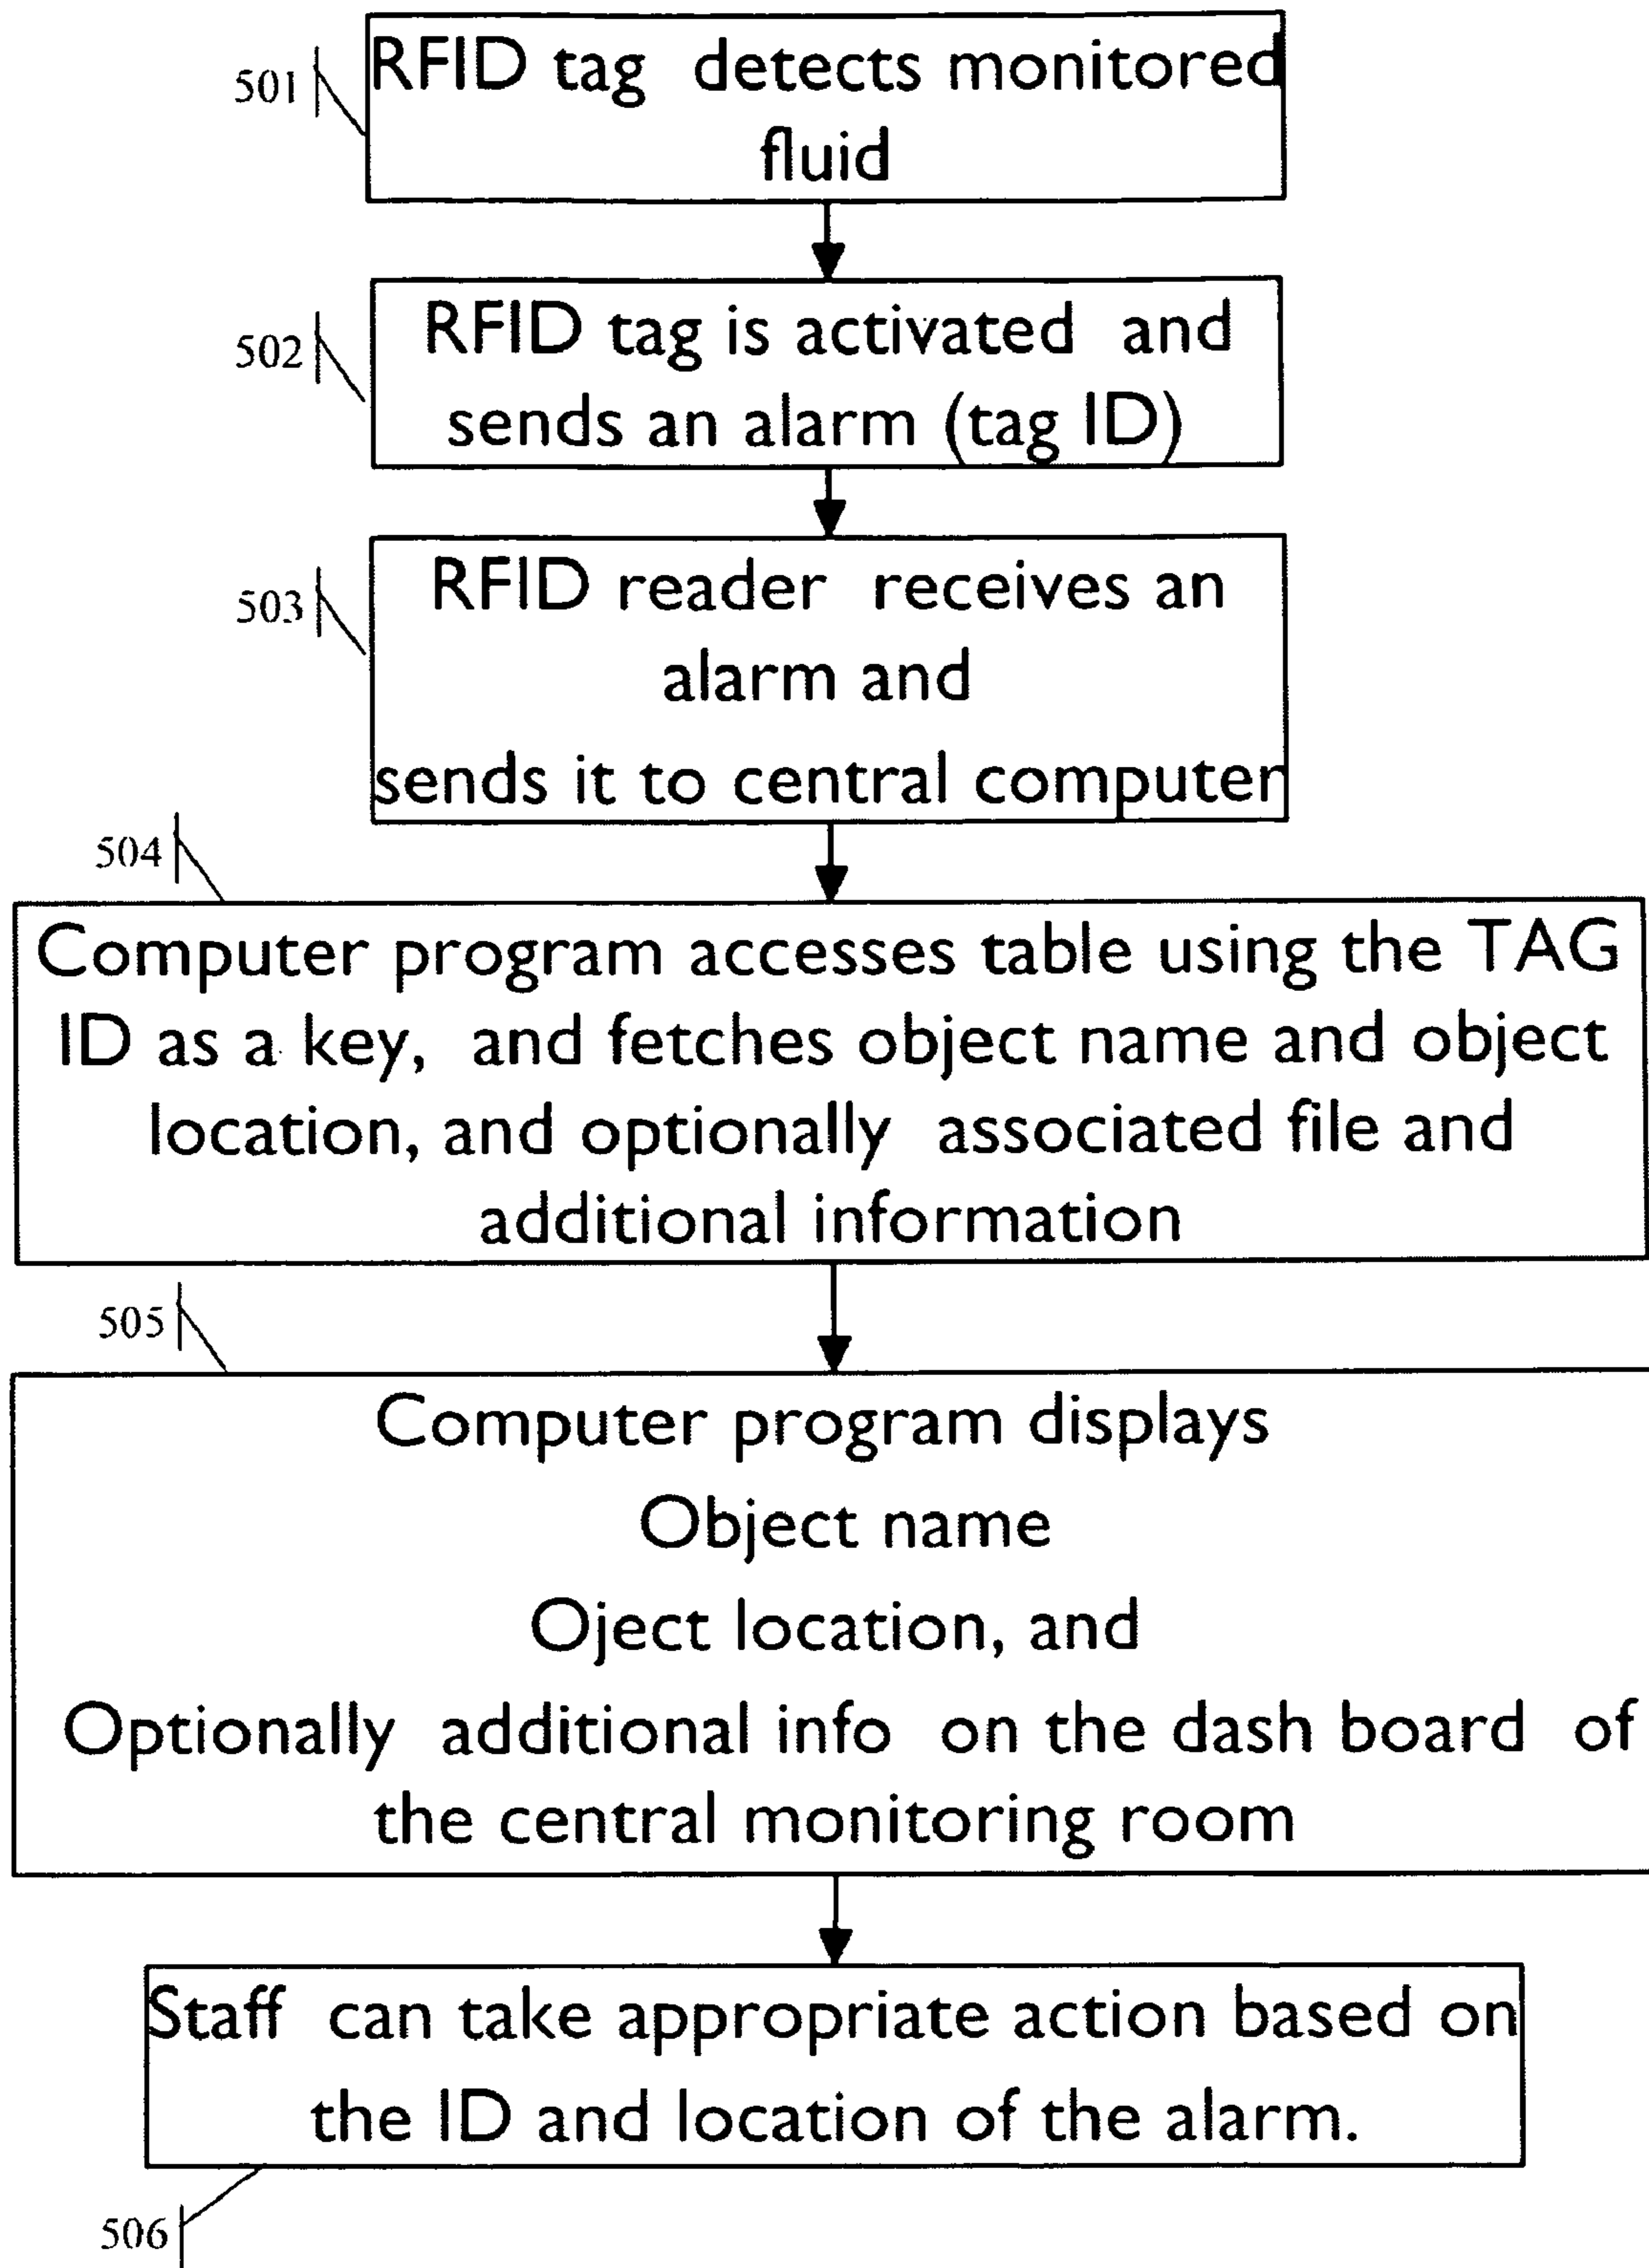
501

RFID tag detects monitored fluid

502

RFID tag is activated and sends an alarm (tag ID)

503

RFID reader receives an alarm and sends it to central computer

504

Computer program accesses table using the TAG ID as a key, and fetches object name and object location, and optionally associated file and additional information

505

Computer program displays
Object name
Oject location, and
Optionally additional info on the dash board of the central monitoring room

Staff can take appropriate action based on the ID and location of the alarm.

506